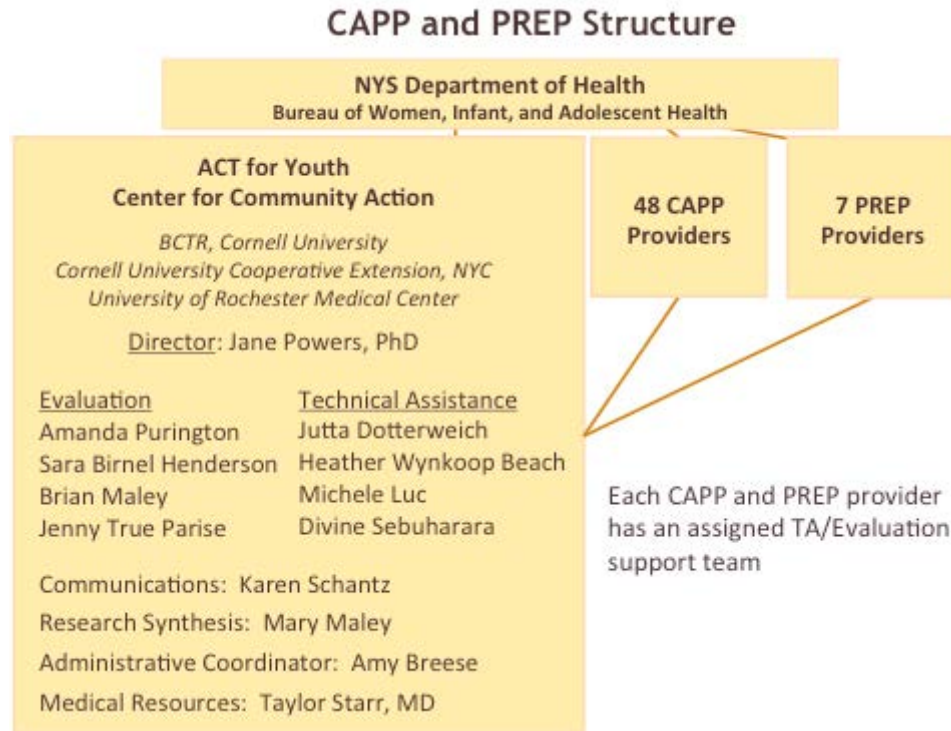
CAPP and PREP Structure

NYS Department of Health
Bureau of Women, Infant, and Adolescent Health

ACT for Youth
Center for Community Action

BCTR, Cornell University
Cornell University Cooperative Extension, NYC
University of Rochester Medical Center

Director: Jane Powers, PhD

Evaluation
Amanda Purington
Sara Birnel Henderson
Brian Maley
Jenny True Parise

Technical Assistance
Jutta Dotterweich
Heather Wynkoop Beach
Michele Luc
Divine Sebuharara

Communications: Karen Schantz
Research Synthesis: Mary Maley
Administrative Coordinator: Amy Breese
Medical Resources: Taylor Starr, MD

48 CAPP Providers

7 PREP Providers

Each CAPP and PREP provider has an assigned TA/Evaluation support team